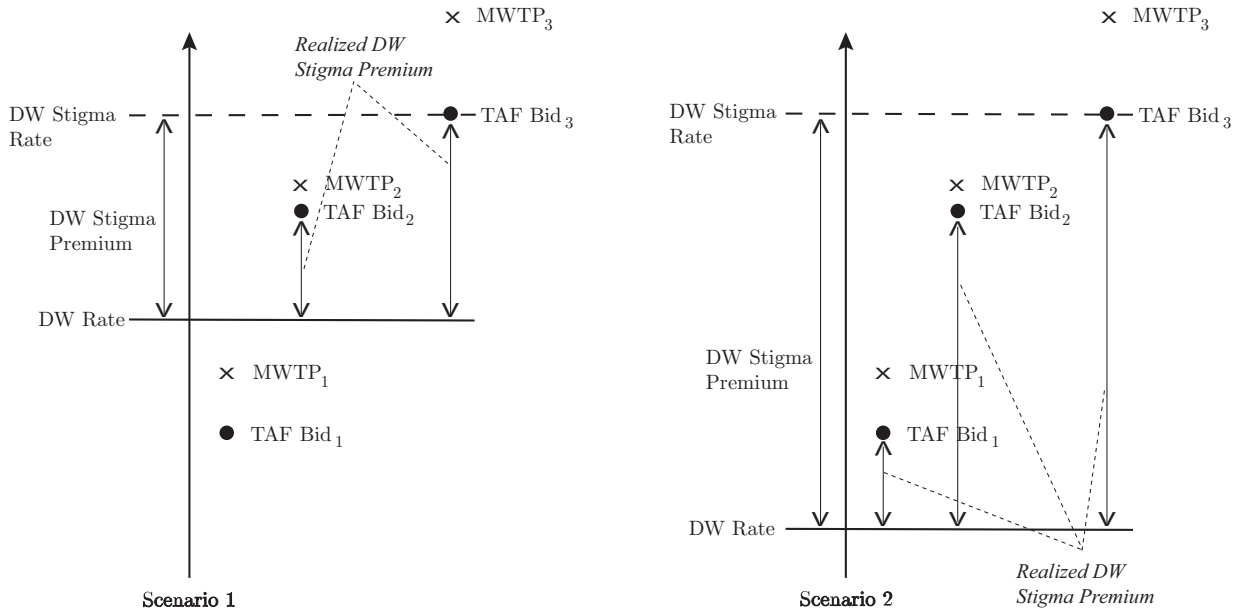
× $MWTP_3$

Realized DW Stigma Premium

DW Stigma Rate

TAF Bid $_3$

× $MWTP_2$

TAF Bid$_2$

DW Stigma Premium

DW Rate

× $MWTP_1$

TAF Bid $_1$

Scenario 1

× $MWTP_3$

DW Stigma Rate

TAF Bid $_3$

× $MWTP_2$

TAF Bid$_2$

DW Stigma Premium

× $MWTP_1$

TAF Bid $_1$

DW Rate

Realized DW Stigma Premium

Scenario 2